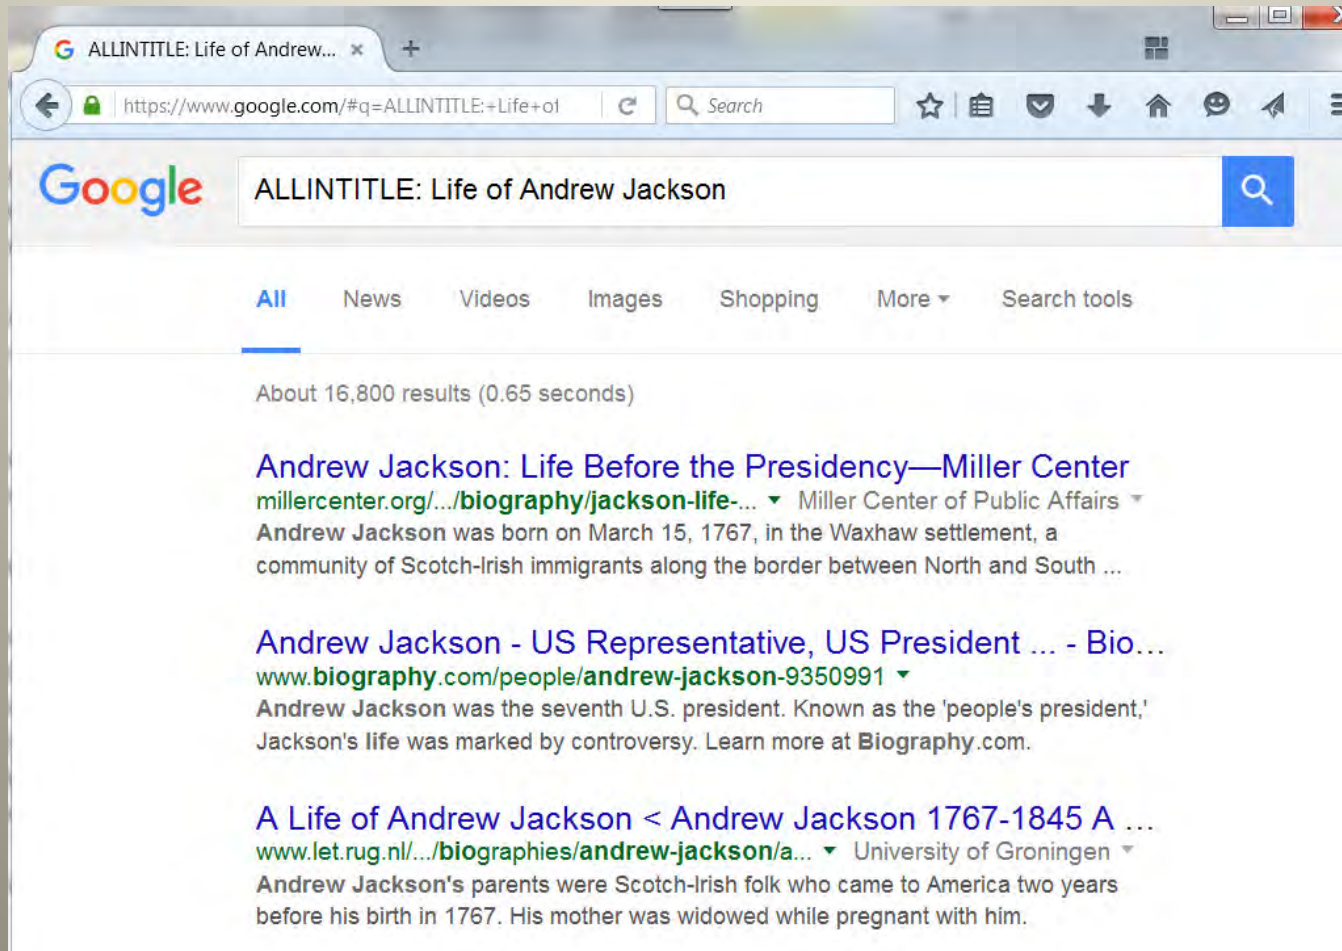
ALLINTITLE: Life of Andrew... ×

https://www.google.com/#q=ALLINTITLE:+Life+of

Search

Google

ALLINTITLE: Life of Andrew Jackson

All News Videos Images Shopping More Search tools

About 16,800 results (0.65 seconds)

Andrew Jackson: Life Before the Presidency—Miller Center
millercenter.org/.../biography/jackson-life-... Miller Center of Public Affairs
Andrew Jackson was born on March 15, 1767, in the Waxhaw settlement, a community of Scotch-Irish immigrants along the border between North and South ...

Andrew Jackson - US Representative, US President ... - Bio...
www.biography.com/people/andrew-jackson-9350991
Andrew Jackson was the seventh U.S. president. Known as the 'people's president,' Jackson's life was marked by controversy. Learn more at Biography.com.

A Life of Andrew Jackson < Andrew Jackson 1767-1845 A ...
www.let.rug.nl/.../biographies/andrew-jackson/a... University of Groningen
Andrew Jackson's parents were Scotch-Irish folk who came to America two years before his birth in 1767. His mother was widowed while pregnant with him.